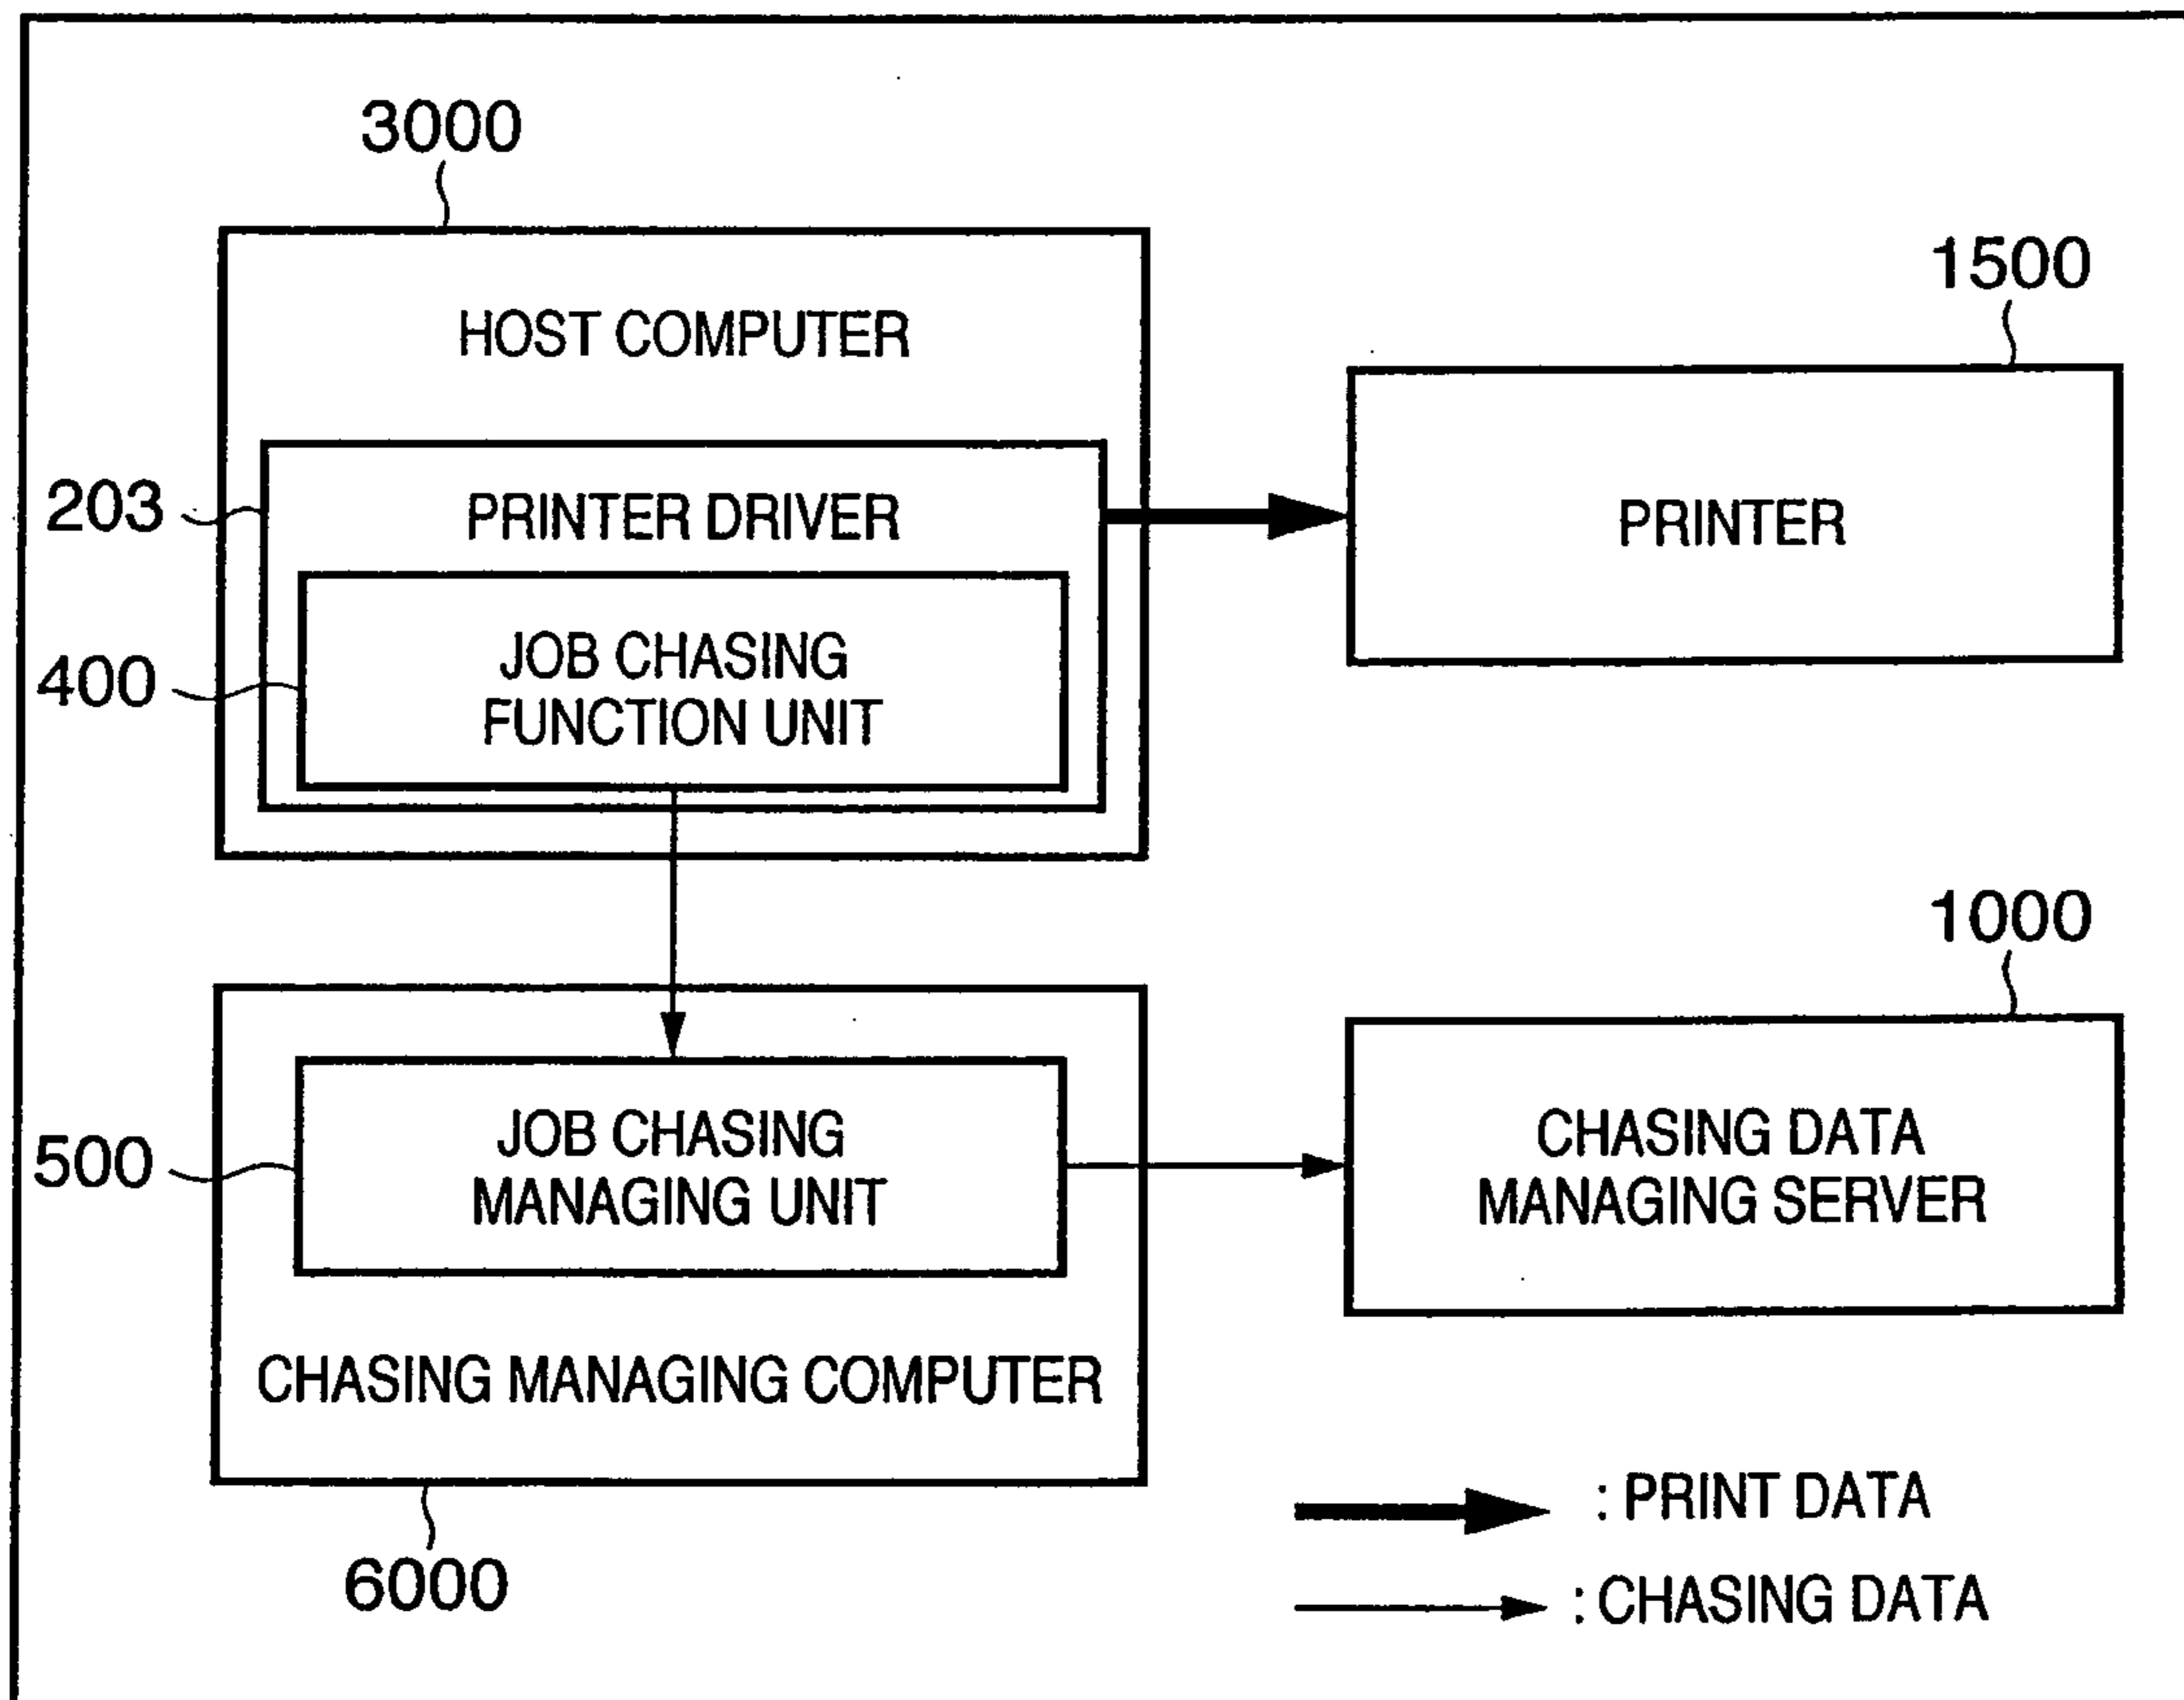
3000

HOST COMPUTER

203

PRINTER DRIVER

400

JOB CHASING FUNCTION UNIT

1500

PRINTER

1000

500

JOB CHASING MANAGING UNIT

CHASING DATA MANAGING SERVER

CHASING MANAGING COMPUTER

6000

: PRINT DATA

: CHASING DATA